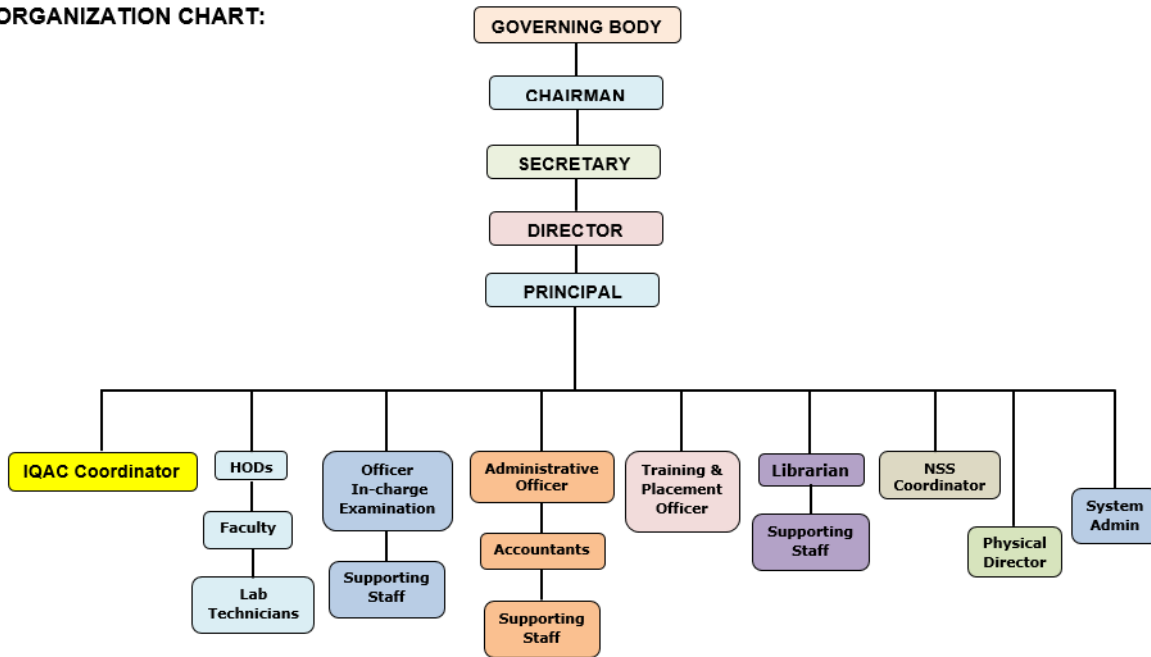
ORGANIZATION CHART:

GOVERNING BODY

CHAIRMAN

SECRETARY

DIRECTOR

PRINCIPAL

IQAC Coordinator

HODs

Faculty

Lab Technicians

Officer In-charge Examination

Supporting Staff

Administrative Officer

Accountants

Supporting Staff

Training & Placement Officer

Librarian

Supporting Staff

NSS Coordinator

Physical Director

System Admin